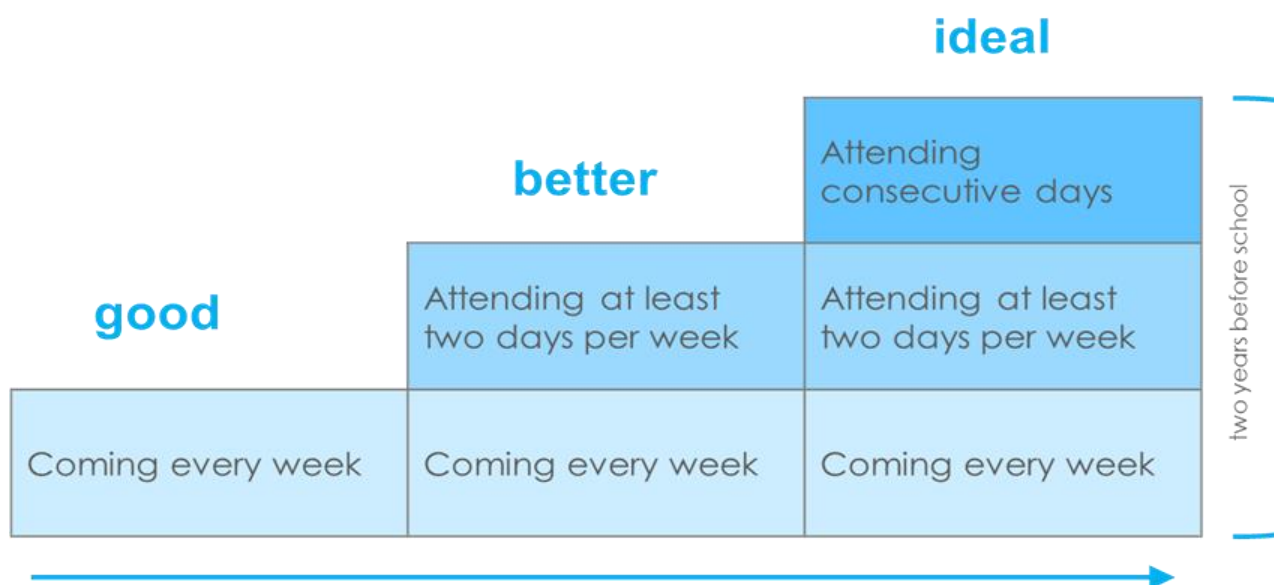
ideal

better

good

Attending consecutive days

Attending at least two days per week

Attending at least two days per week

Coming every week

Coming every week

Coming every week

two years before school